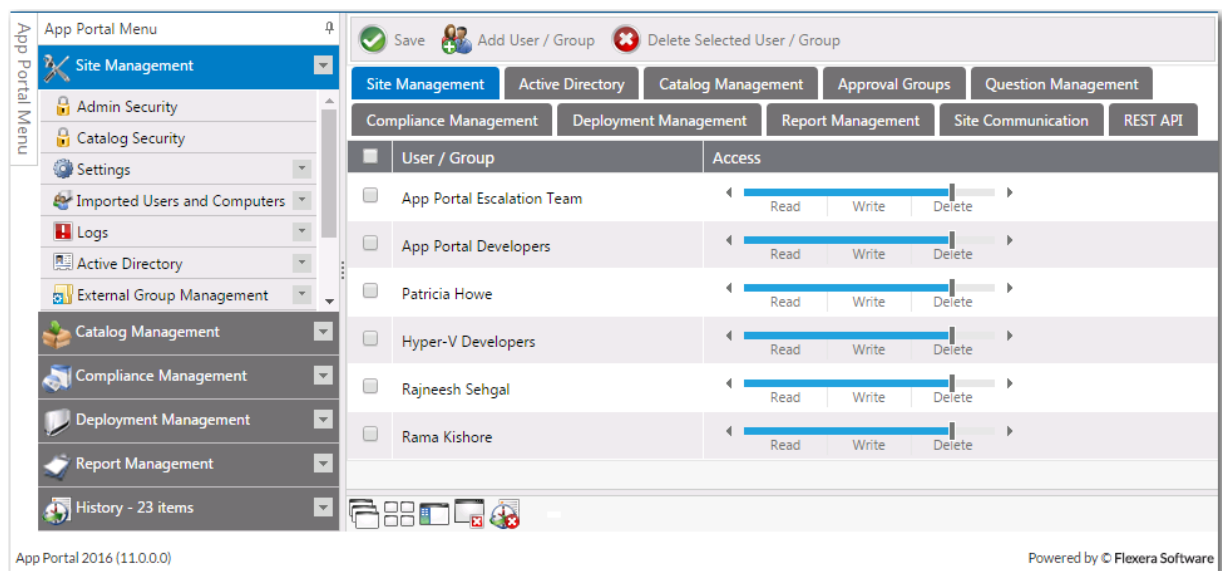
App Portal Menu

App Portal Menu

Site Management

Admin Security

Catalog Security

Settings

Imported Users and Computers

Logs

Active Directory

External Group Management

Catalog Management

Compliance Management

Deployment Management

Report Management

History - 23 items

Save | Add User / Group | Delete Selected User / Group

Site Management | Active Directory | Catalog Management | Approval Groups | Question Management

Compliance Management | Deployment Management | Report Management | Site Communication | REST API

| User / Group | Access |
|---|---|
| App Portal Escalation Team | Read Write Delete |
| App Portal Developers | Read Write Delete |
| Patricia Howe | Read Write Delete |
| Hyper-V Developers | Read Write Delete |
| Rajneesh Sehgal | Read Write Delete |
| Rama Kishore | Read Write Delete |

App Portal 2016 (11.0.0.0)

Powered by © Flexera Software